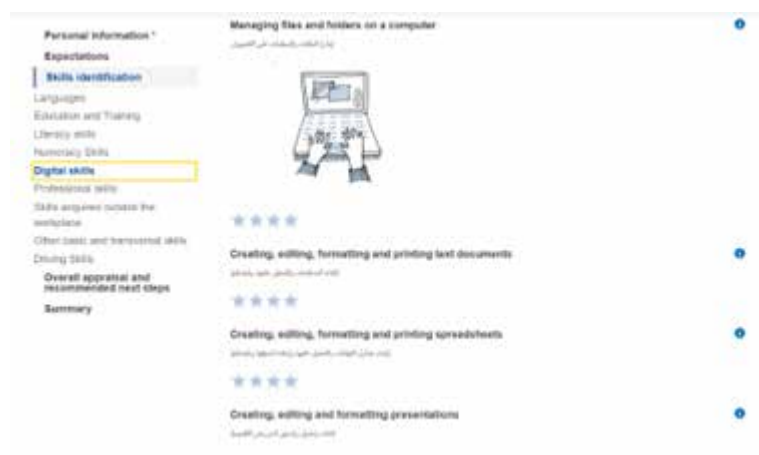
Personal information *
Expectations
Skills identification
Languages
Education and Training
Literacy skills
Numeracy Skills
Digital skills
Professional skills
Skills acquired outside the workplace
Other basic and transversal skills
Driving Skills
Overall appraisal and recommended next steps
Summary

Managing files and folders on a computer
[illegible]

Creating, editing, formatting and printing text documents
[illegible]

Creating, editing, formatting and printing spreadsheets
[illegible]

Creating, editing and formatting presentations
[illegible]